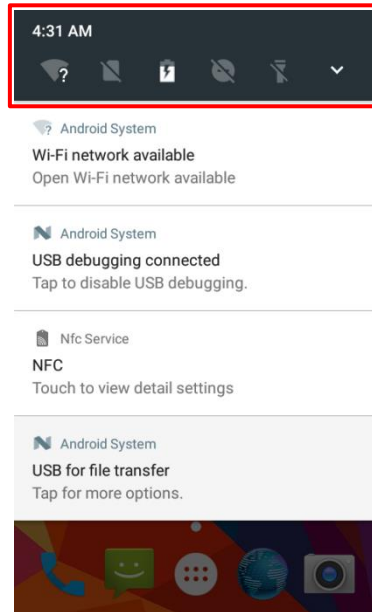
4:31 AM

Android System
Wi-Fi network available
Open Wi-Fi network available

Android System
USB debugging connected
Tap to disable USB debugging.

Nfc Service
NFC
Touch to view detail settings

Android System
USB for file transfer
Tap for more options.